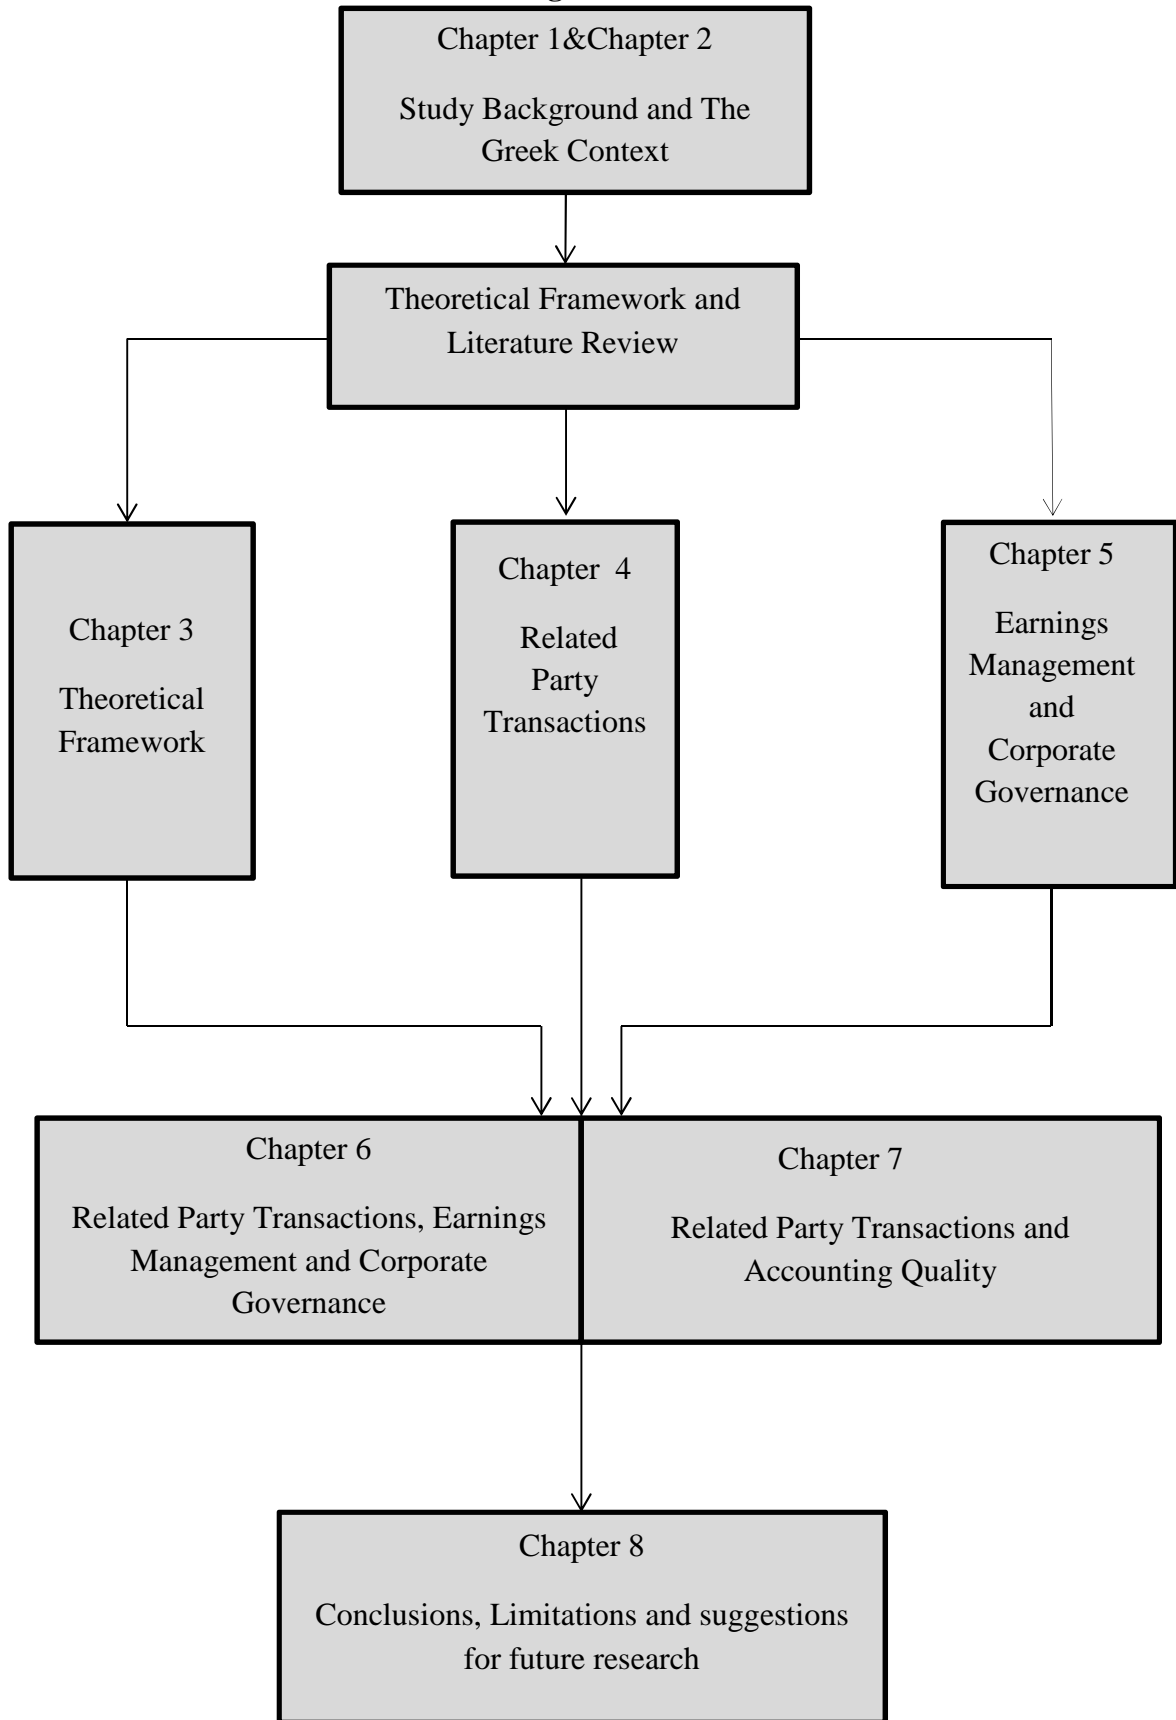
Chapter 1&Chapter 2

Study Background and The Greek Context

Theoretical Framework and Literature Review

Chapter 3

Theoretical Framework

Chapter 4

Related Party Transactions

Chapter 5

Earnings Management and Corporate Governance

Chapter 6

Related Party Transactions, Earnings Management and Corporate Governance

Chapter 7

Related Party Transactions and Accounting Quality

Chapter 8

Conclusions, Limitations and suggestions for future research